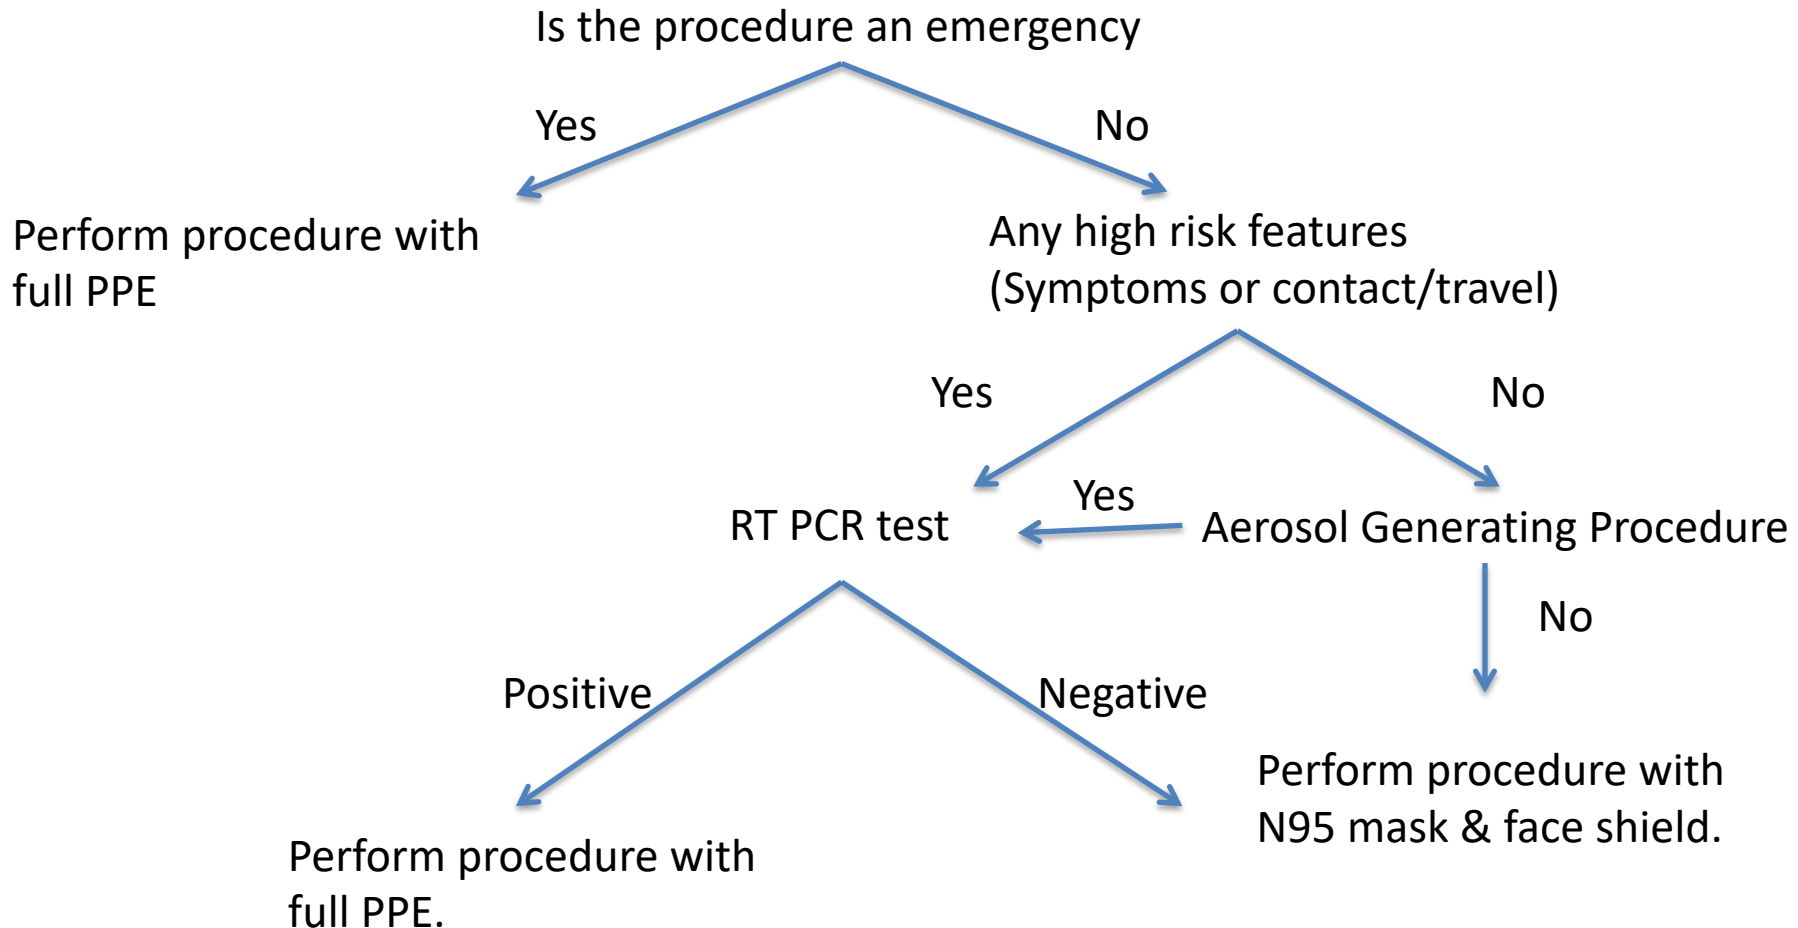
Is the procedure an emergency

Yes

No

Perform procedure with full PPE

Any high risk features (Symptoms or contact/travel)

Yes

No

RT PCR test

Yes

Aerosol Generating Procedure

No

Positive

Negative

Perform procedure with N95 mask & face shield.

Perform procedure with full PPE.